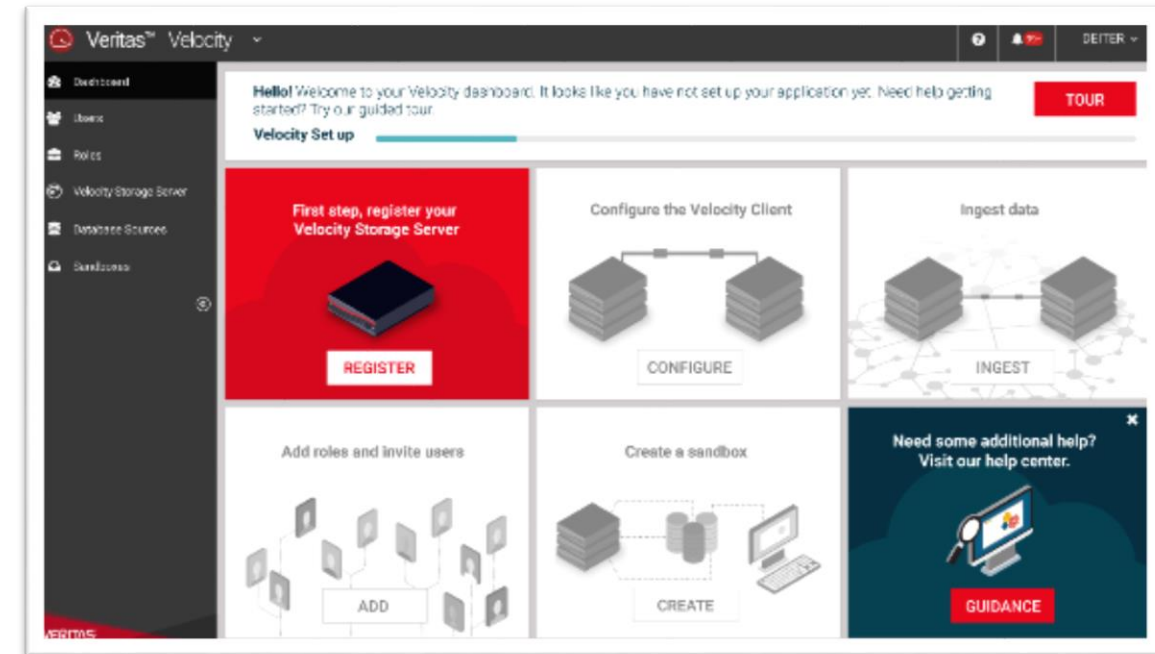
Veritas™ Velocity

DEITER

Dashboard
Users
Roles
Velocity Storage Server
Database Sources
Sandboxes

Hello! Welcome to your Velocity dashboard. It looks like you have not set up your application yet. Need help getting started? Try our guided tour.

TOUR

Velocity Set up

First step, register your Velocity Storage Server

REGISTER

Configure the Velocity Client

CONFIGURE

Ingest data

INGEST

Add roles and invite users

ADD

Create a sandbox

CREATE

Need some additional help? Visit our help center.

GUIDANCE

VERITAS